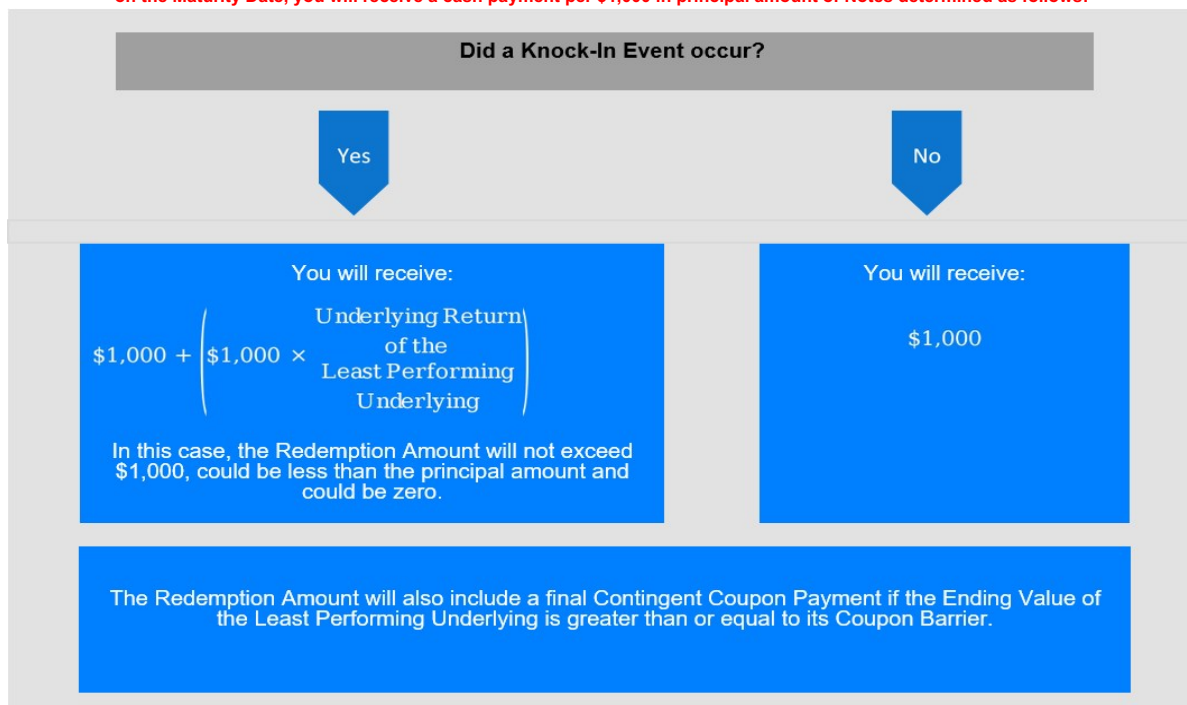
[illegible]

Did a Knock-In Event occur?

Yes

No

You will receive:

$\$1{,}000 + \left(\$1{,}000 \times \begin{matrix}\text{Underlying Return} \\ \text{of the} \\ \text{Least Performing} \\ \text{Underlying}\end{matrix}\right)$

In this case, the Redemption Amount will not exceed $1,000, could be less than the principal amount and could be zero.

You will receive:

$1,000

The Redemption Amount will also include a final Contingent Coupon Payment if the Ending Value of the Least Performing Underlying is greater than or equal to its Coupon Barrier.